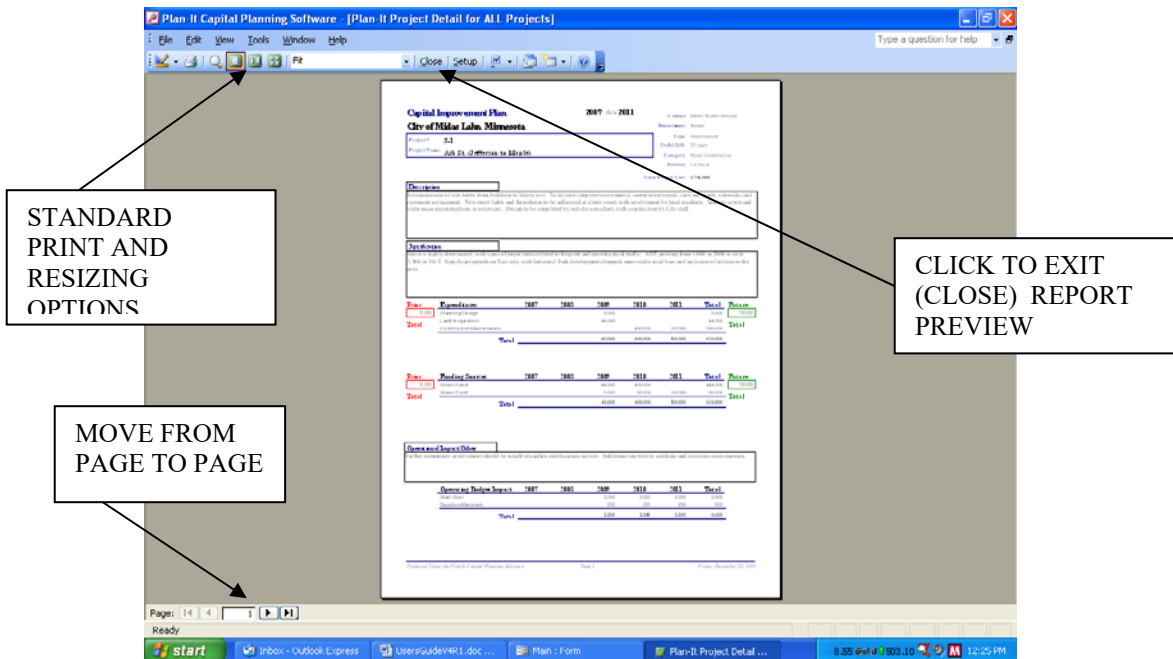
Plan-It Capital Planning Software - [Plan-It Project Detail for ALL Projects]

File Edit View Tools Window Help

Type a question for help

Fit

Close Setup

Capital Improvement Plan

2007 thru 2011

City of Midas Lake, Minnesota

Project # 1.1

Project Name Ash St. (Jefferson to Maple)

Description

Justification

Expenditures 2007 2008 2009 2010 2011 Total Future

Total

Total

Funding Sources 2007 2008 2009 2010 2011 Total Future

Total

Total

Operational Impact/Other

Operating Budget Impact 2007 2008 2009 2010 2011 Total

Total

STANDARD PRINT AND RESIZING OPTIONS

CLICK TO EXIT (CLOSE) REPORT PREVIEW

MOVE FROM PAGE TO PAGE

Page: 1

Ready

start Inbox - Outlook Express UsersGuideV4R1.doc ... Main : Form Plan-It Project Detail ...

12:25 PM